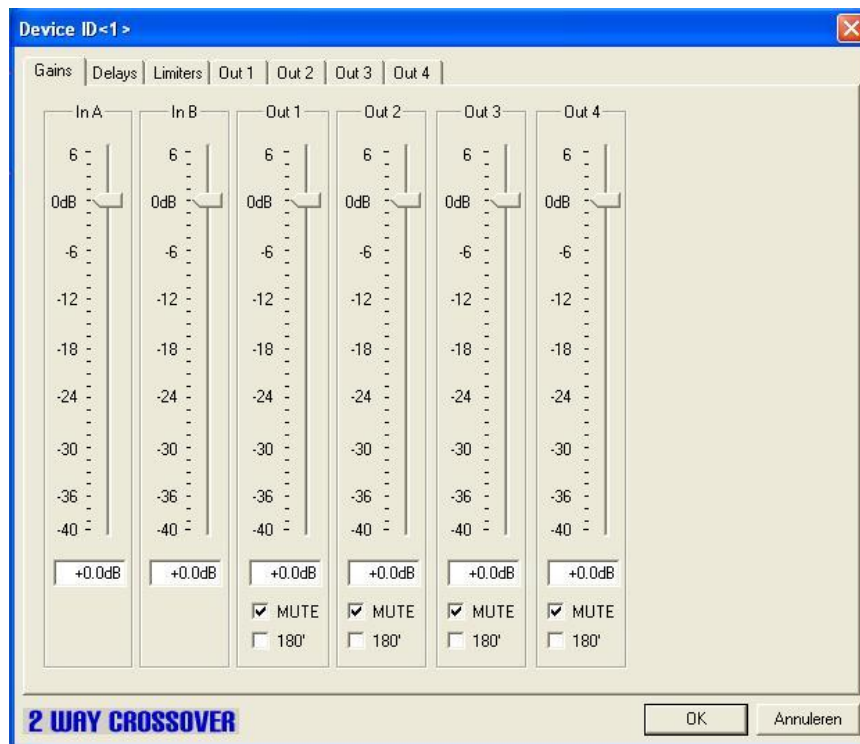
Device ID<1>

Gains | Delays | Limiters | Out 1 | Out 2 | Out 3 | Out 4

In A
6
0dB
-6
-12
-18
-24
-30
-36
-40
+0.0dB

In B
6
0dB
-6
-12
-18
-24
-30
-36
-40
+0.0dB

Out 1
6
0dB
-6
-12
-18
-24
-30
-36
-40
+0.0dB
MUTE
180'

Out 2
6
0dB
-6
-12
-18
-24
-30
-36
-40
+0.0dB
MUTE
180'

Out 3
6
0dB
-6
-12
-18
-24
-30
-36
-40
+0.0dB
MUTE
180'

Out 4
6
0dB
-6
-12
-18
-24
-30
-36
-40
+0.0dB
MUTE
180'

2 WAY CROSSOVER

OK
Annuleren